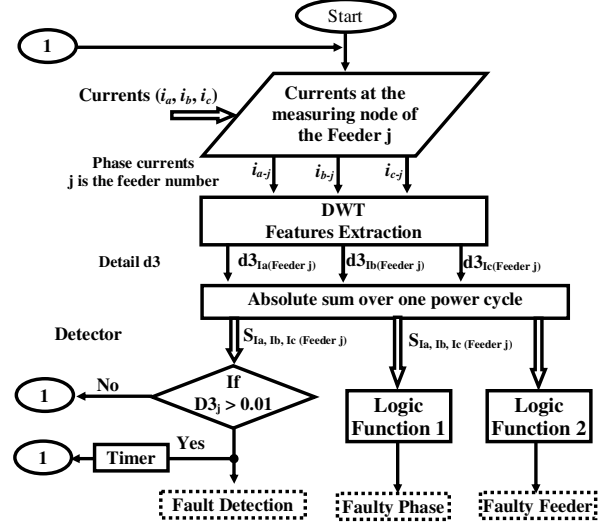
Start

1

Currents $(i_a, i_b, i_c)$

Currents at the measuring node of the Feeder j

Phase currents
j is the feeder number

$i_{a\text{-}j}$ $i_{b\text{-}j}$ $i_{c\text{-}j}$

DWT
Features Extraction

Detail d3

$d3_{Ia(Feeder\ j)}$ $d3_{Ib(Feeder\ j)}$ $d3_{Ic(Feeder\ j)}$

Absolute sum over one power cycle

Detector

$S_{Ia,\ Ib,\ Ic\ (Feeder\ j)}$

$S_{Ia,\ Ib,\ Ic\ (Feeder\ j)}$

1

No

If
$D3_j > 0.01$

Logic Function 1

Logic Function 2

1

Timer

Yes

Fault Detection

Faulty Phase

Faulty Feeder